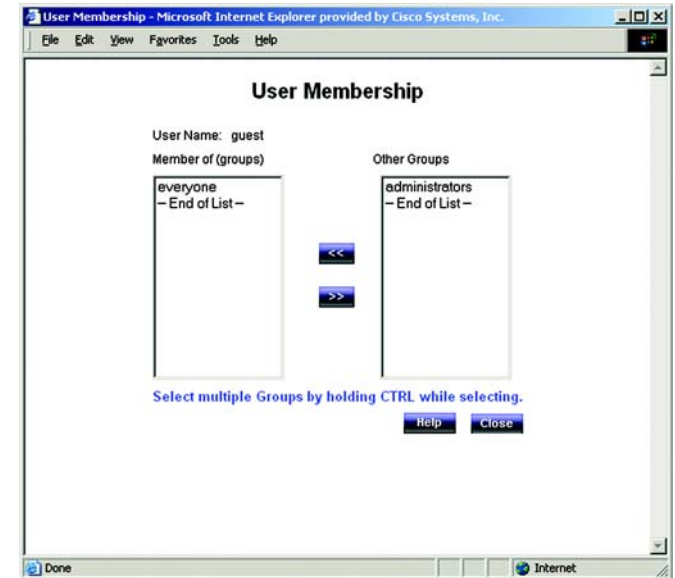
User Membership - Microsoft Internet Explorer provided by Cisco Systems, Inc.

File Edit View Favorites Tools Help

User Membership

User Name: guest

Member of (groups)

everyone
– End of List –

<<

>>

Other Groups

administrators
– End of List –

Select multiple Groups by holding CTRL while selecting.

Help Close

Done

Internet